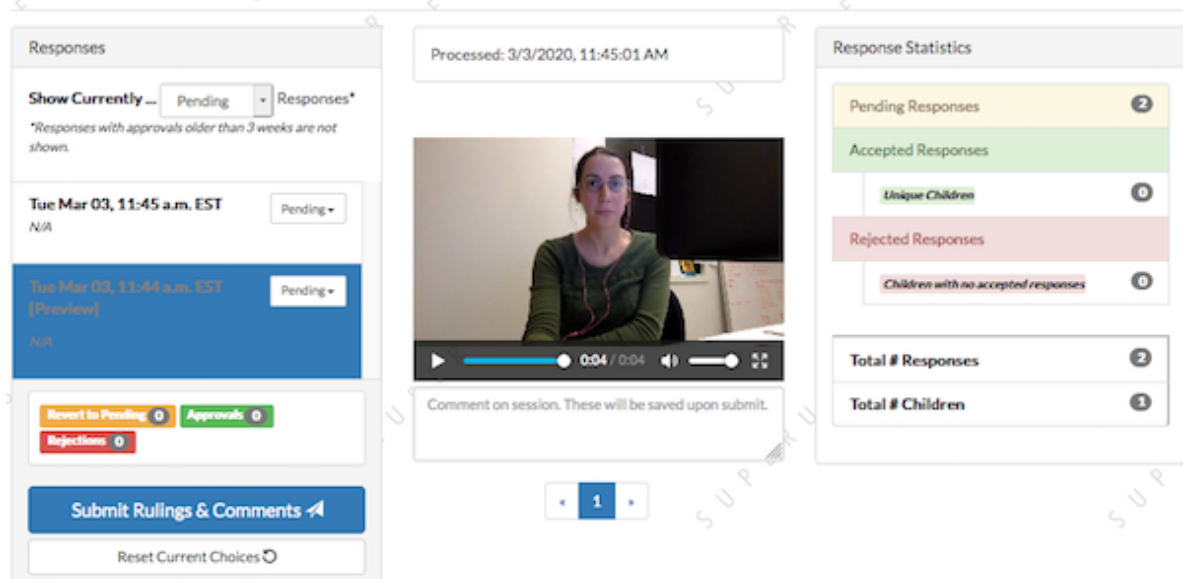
Responses

Show Currently ... Pending Responses*

*Responses with approvals older than 3 weeks are not shown.

Tue Mar 03, 11:45 a.m. EST Pending
N/A

Tue Mar 03, 11:44 a.m. EST [Preview] Pending
N/A

Revert to Pending 0 Approvals 0 Rejections 0

Submit Rulings & Comments

Reset Current Choices

Processed: 3/3/2020, 11:45:01 AM

0:04 / 0:04

Comment on session. These will be saved upon submit.

« 1 »

Response Statistics

| | |
|---|---|
| Pending Responses | 2 |
| Accepted Responses | |
| Unique Children | 0 |
| Rejected Responses | |
| Children with no accepted responses | 0 |

| | |
|---|---|
| Total # Responses | 2 |
| Total # Children | 1 |